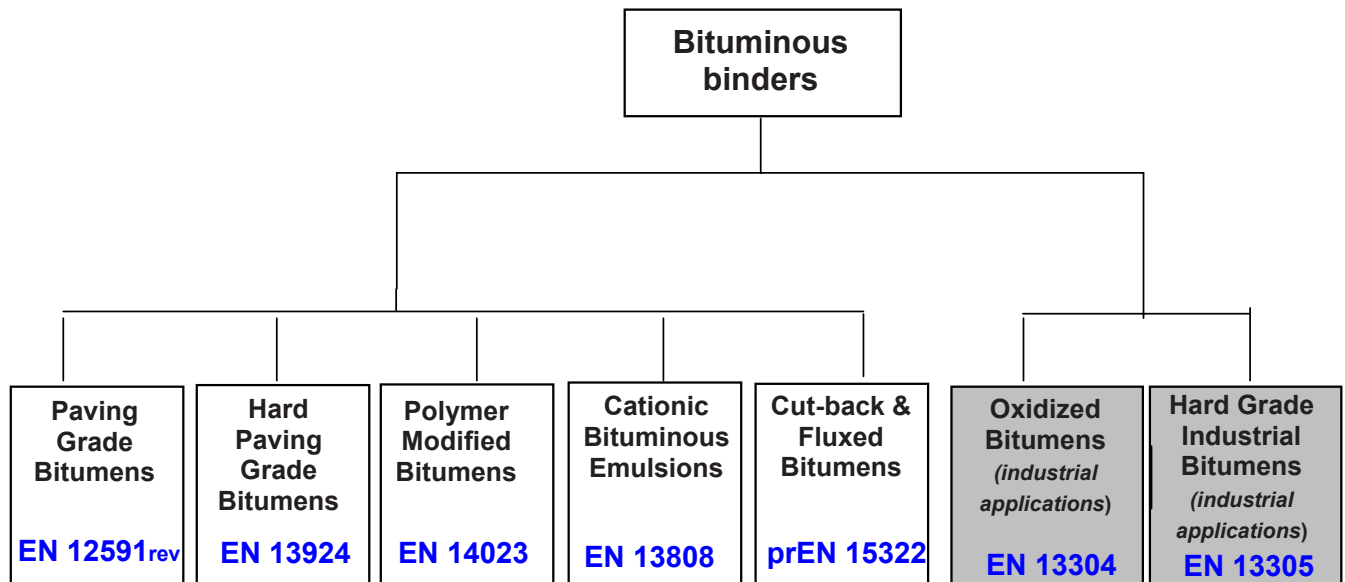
Bituminous binders

Paving Grade Bitumens
EN 12591rev

Hard Paving Grade Bitumens
EN 13924

Polymer Modified Bitumens
EN 14023

Cationic Bituminous Emulsions
EN 13808

Cut-back & Fluxed Bitumens
prEN 15322

Oxidized Bitumens (industrial applications)
EN 13304

Hard Grade Industrial Bitumens (industrial applications)
EN 13305